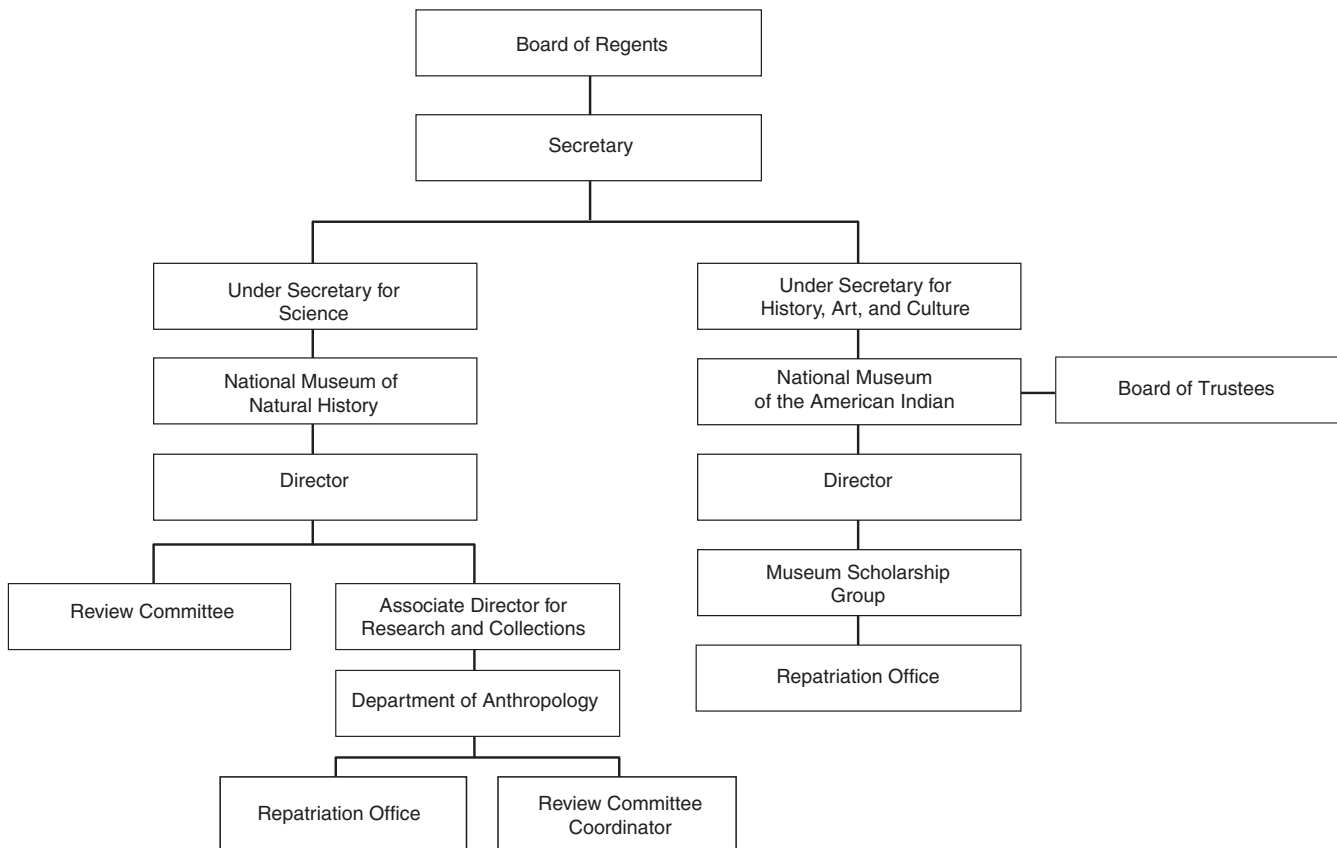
Board of Regents

Secretary

Under Secretary for Science

National Museum of Natural History

Director

Review Committee

Associate Director for Research and Collections

Department of Anthropology

Repatriation Office

Review Committee Coordinator

Under Secretary for History, Art, and Culture

National Museum of the American Indian

Board of Trustees

Director

Museum Scholarship Group

Repatriation Office